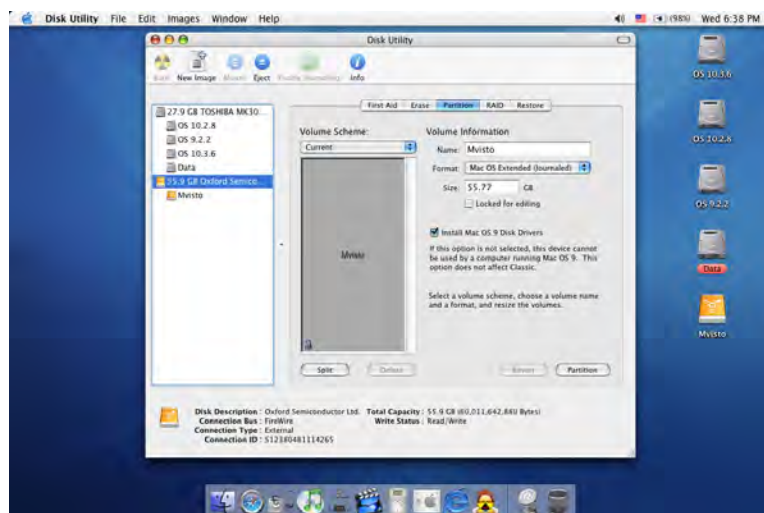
Disk Utility File Edit Images Window Help

(98%) Wed 6:38 PM

Disk Utility

Burn New Image Mount Eject Enable Journaling Info

27.9 GB TOSHIBA MK30...
OS 10.2.8
OS 9.2.2
OS 10.3.6
Data
55.9 GB Oxford Semico...
Mvisto

First Aid Erase Partition RAID Restore

Volume Scheme:
Current

Mvisto

Volume Information
Name: Mvisto
Format: Mac OS Extended (Journaled)
Size: 55.77 GB
Locked for editing

Install Mac OS 9 Disk Drivers
If this option is not selected, this device cannot be used by a computer running Mac OS 9. This option does not affect Classic.

Select a volume scheme, choose a volume name and a format, and resize the volumes.

Split Delete Revert Partition

Disk Description : Oxford Semiconductor Ltd. Total Capacity : 55.9 GB (60,011,642,880 Bytes)
Connection Bus : FireWire Write Status : Read/Write
Connection Type : External
Connection ID : 512380481114265

OS 10.3.6
OS 10.2.8
OS 9.2.2
Data
Mvisto